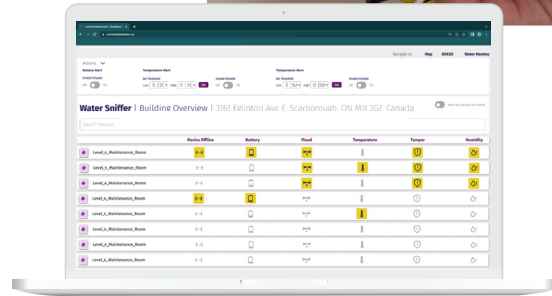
Water Sniffer | Building Overview | 3161 Eglinton Ave E, Scarborough, ON M1J 2G7, Canada

Map GOEUS Water Monkey

Actions
Battery Alert
Temperature Alert
Temperature Alert

| | Device Offline | Battery | Flood | Temperature | Tamper | Humidity |
|---|---|---|---|---|---|---|
| Level_4_Maintenance_Room | | | | | | |
| Level_4_Maintenance_Room | | | | | | |
| Level_4_Maintenance_Room | | | | | | |
| Level_4_Maintenance_Room | | | | | | |
| Level_4_Maintenance_Room | | | | | | |
| Level_4_Maintenance_Room | | | | | | |
| Level_4_Maintenance_Room | | | | | | |
| Level_4_Maintenance_Room | | | | | | |
| Level_4_Maintenance_Room | | | | | | |